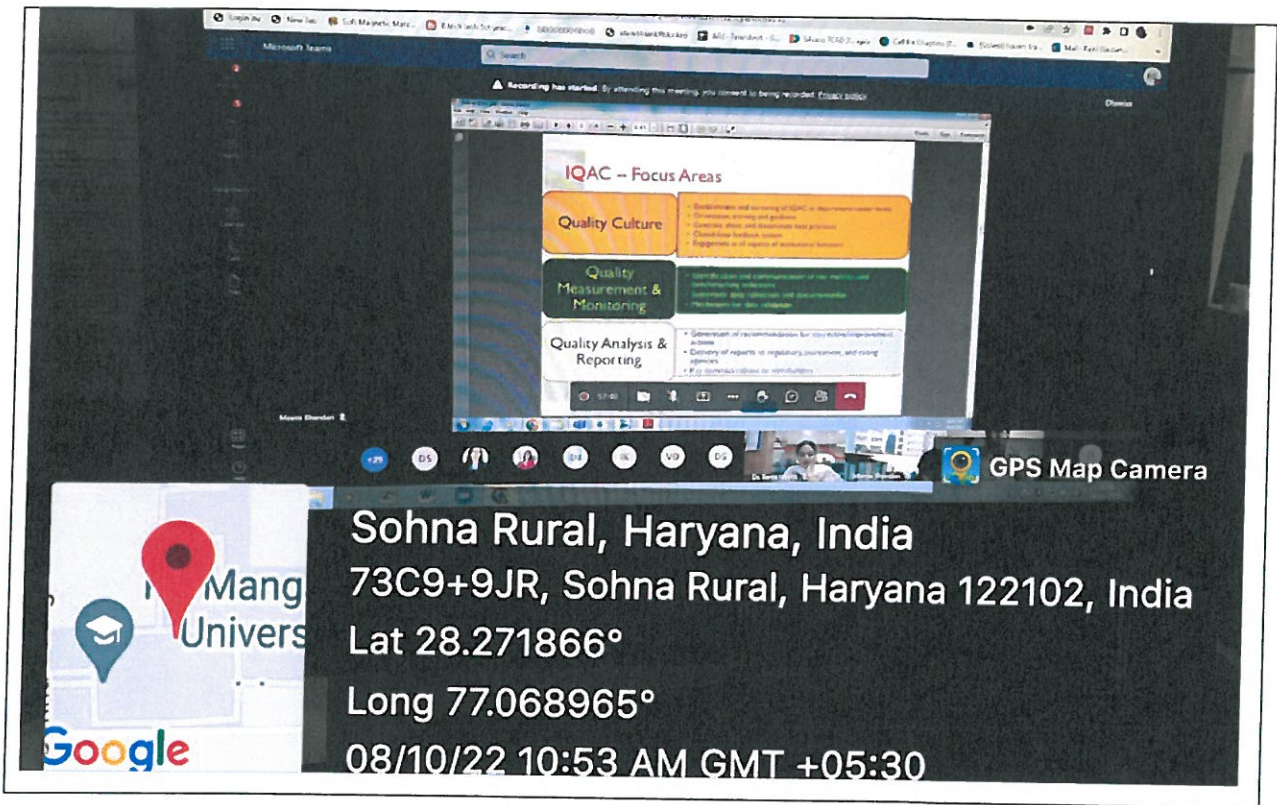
Microsoft Teams

Search

Recording has started. By attending this meeting, you consent to being recorded. Privacy policy

Dismiss

IQAC – Focus Areas

Quality Culture

Quality Measurement & Monitoring

Quality Analysis & Reporting

Meenu Bhandari

+29 DS DS IK VD DG

GPS Map Camera

Mang
Univers

Google

Sohna Rural, Haryana, India
73C9+9JR, Sohna Rural, Haryana 122102, India
Lat 28.271866°
Long 77.068965°
08/10/22 10:53 AM GMT +05:30